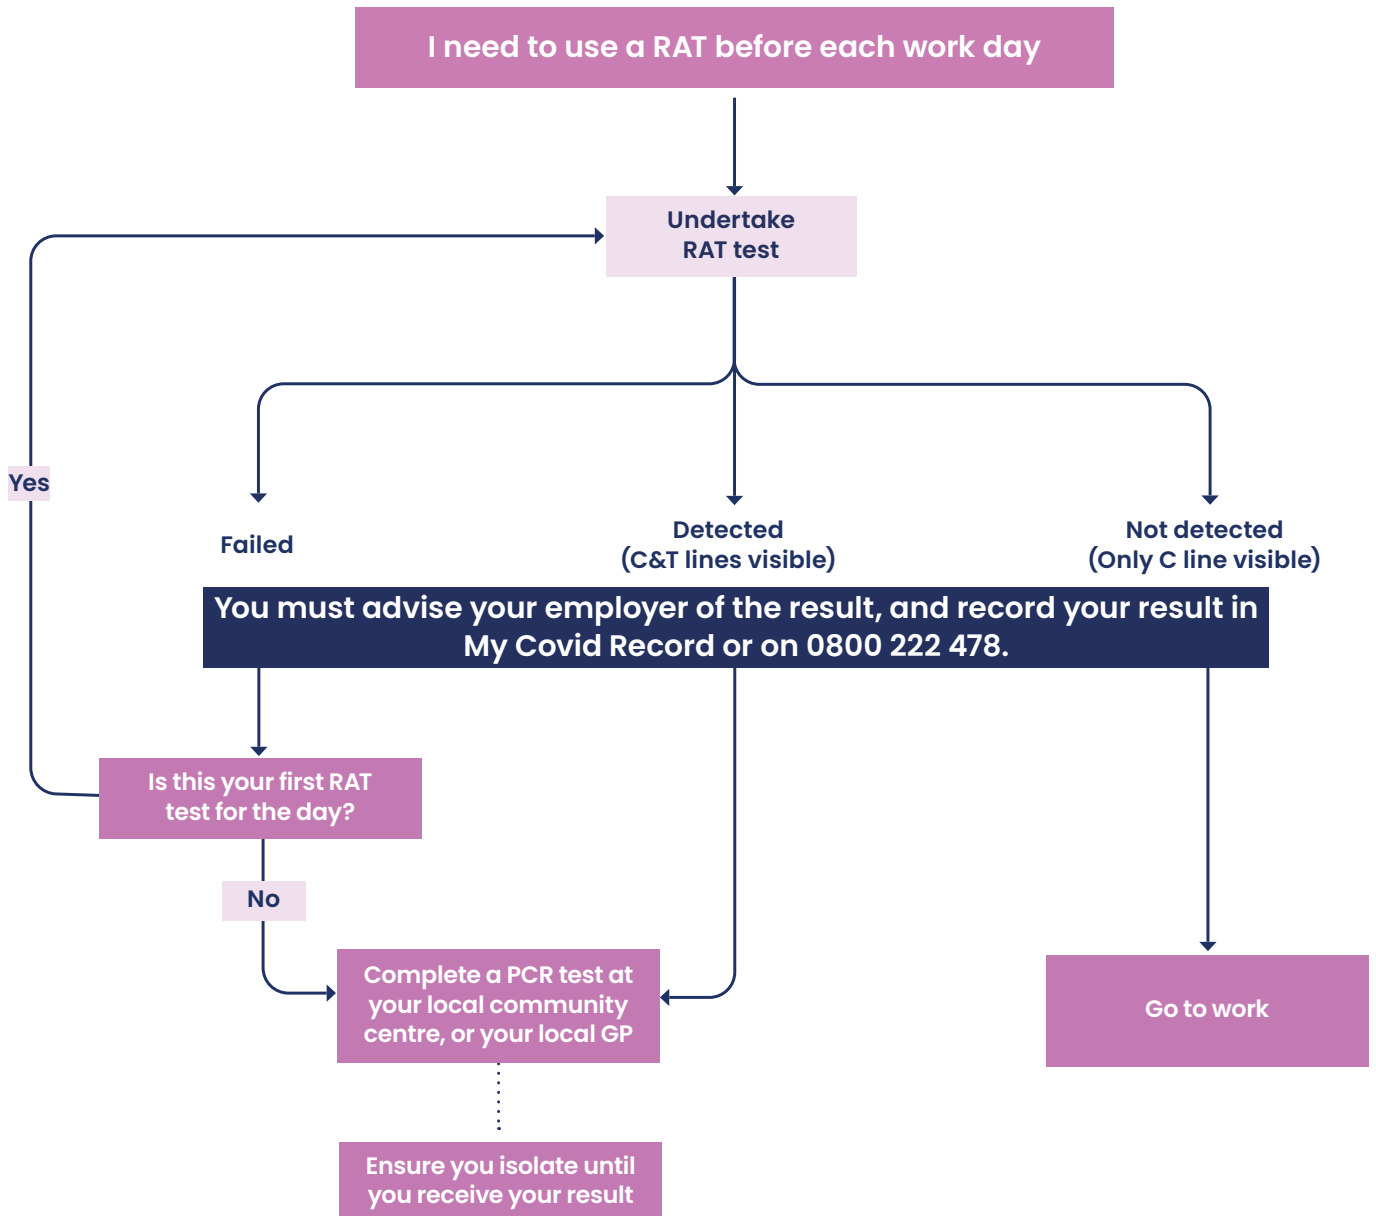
I need to use a RAT before each work day

Undertake RAT test

Yes

Failed

Detected (C&T lines visible)

Not detected (Only C line visible)

You must advise your employer of the result, and record your result in My Covid Record or on 0800 222 478.

Is this your first RAT test for the day?

No

Complete a PCR test at your local community centre, or your local GP

Go to work

Ensure you isolate until you receive your result